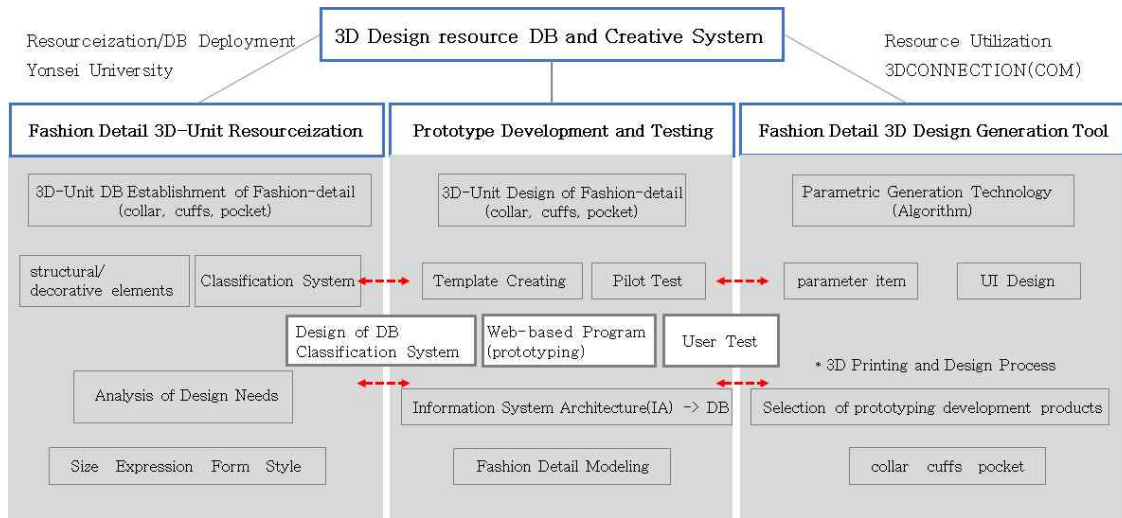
Resourceization/DB Deployment
Yonsei University

3D Design resource DB and Creative System

Resource Utilization
3DCONNECTION(COM)

Fashion Detail 3D-Unit Resourceization

Prototype Development and Testing

Fashion Detail 3D Design Generation Tool

3D-Unit DB Establishment of Fashion-detail (collar, cuffs, pocket)

structural/ decorative elements

Classification System

Analysis of Design Needs

Size Expression Form Style

3D-Unit Design of Fashion-detail (collar, cuffs, pocket)

Template Creating

Pilot Test

Design of DB Classification System

Web-based Program (prototyping)

User Test

Information System Architecture(IA) -> DB

Fashion Detail Modeling

Parametric Generation Technology (Algorithm)

parameter item

UI Design

* 3D Printing and Design Process

Selection of prototyping development products

collar cuffs pocket